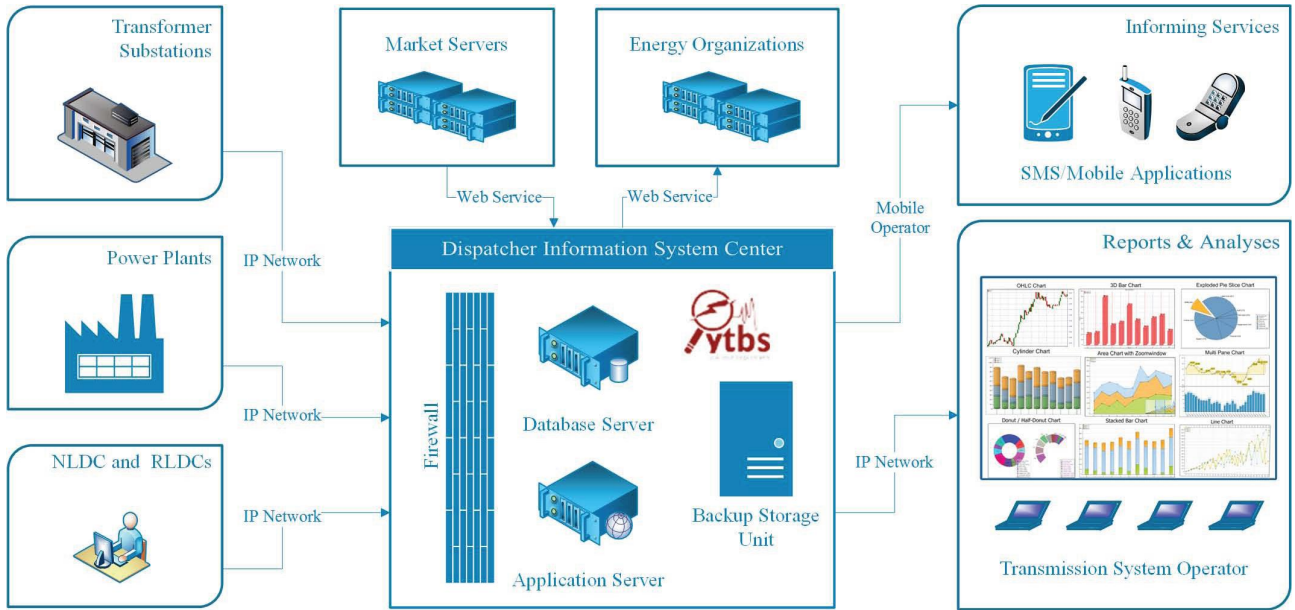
Transformer Substations

Market Servers

Energy Organizations

Informing Services

SMS/Mobile Applications

Web Service

Web Service

Mobile Operator

Dispatcher Information System Center

Power Plants

IP Network

Reports & Analyses

OHLC Chart

3D Bar Chart

Exploded Pie Slice Chart

Cylinder Chart

Area Chart with Zoomwindow

Multi Pane Chart

Donut / Half-Donut Chart

Stacked Bar Chart

Line Chart

ytbs

IP Network

Firewall

Database Server

IP Network

NLDC and RLDCs

IP Network

Backup Storage Unit

Application Server

Transmission System Operator